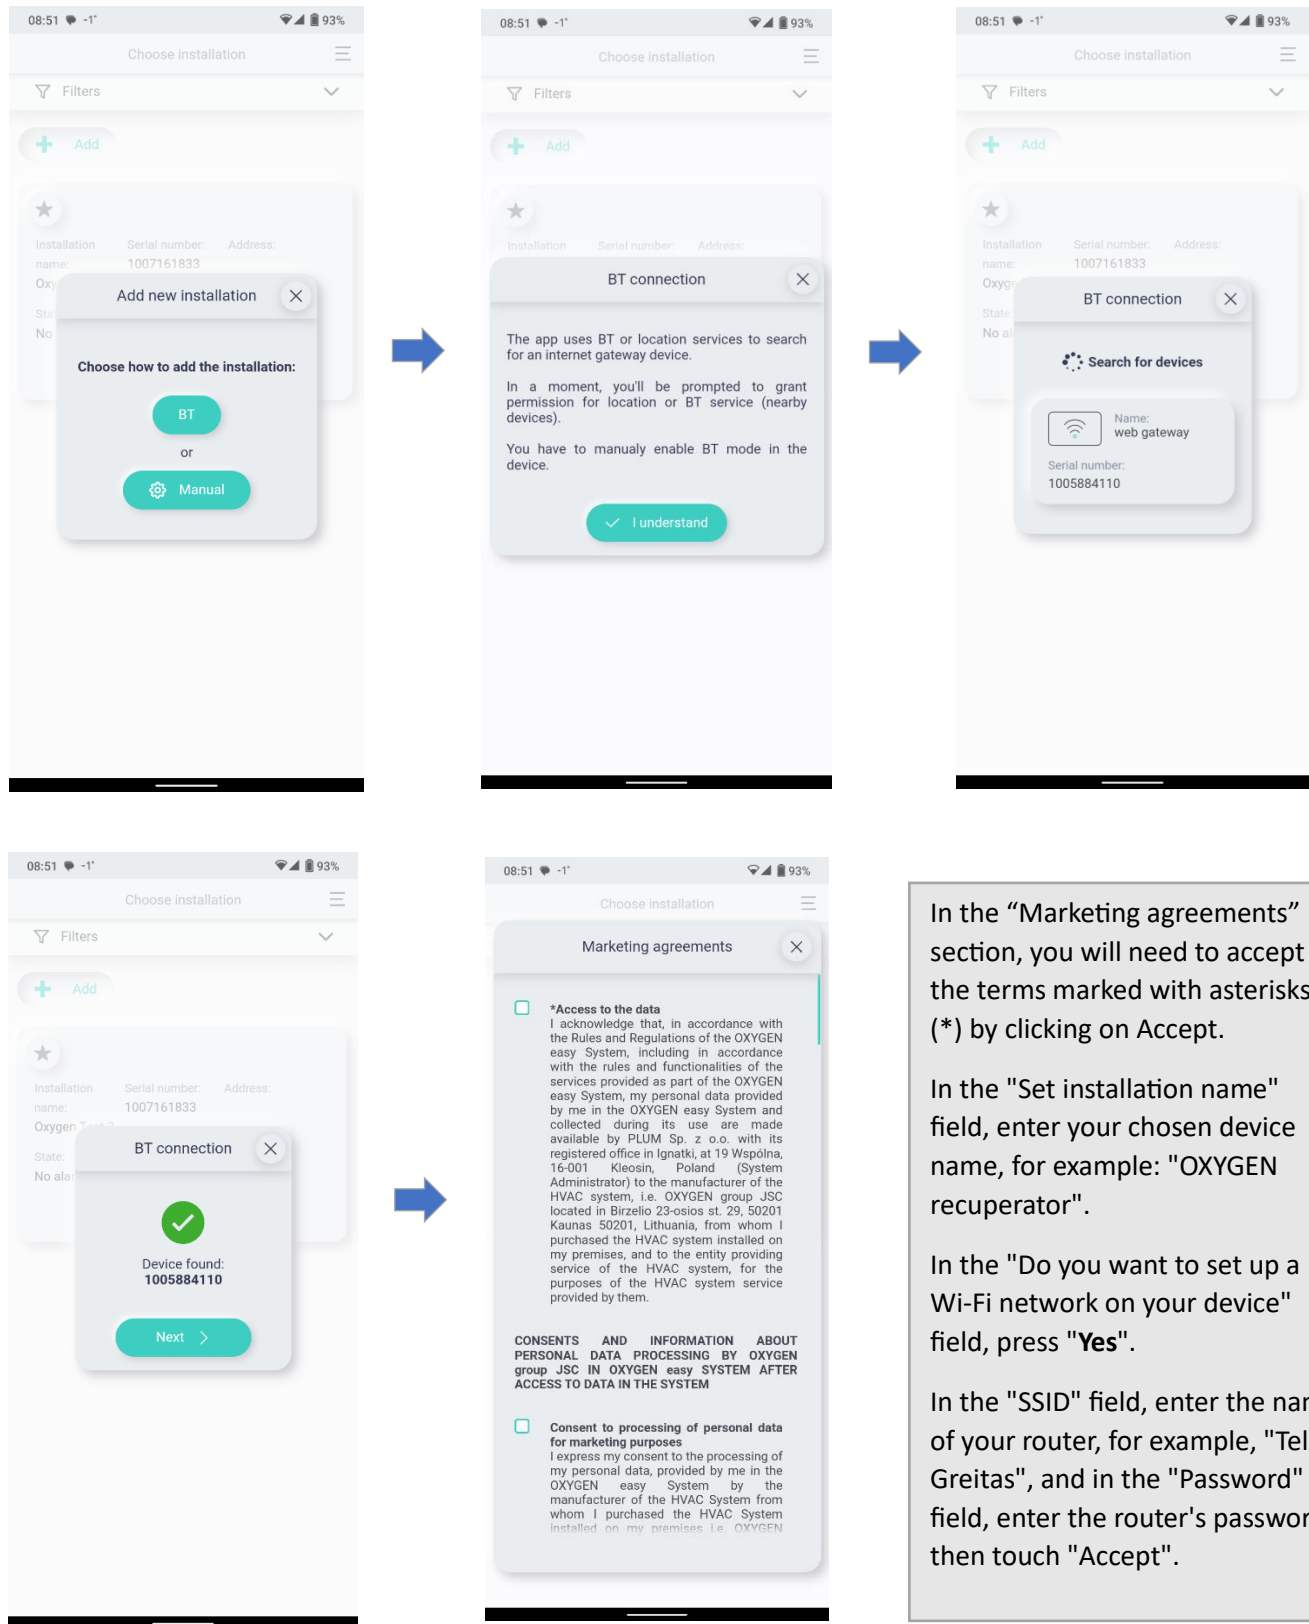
08:51 -1° 93%

Choose installation

Filters

Add

Installation name: Oxy
Serial number: 1007161833
Address:
Sta
No

Add new installation

Choose how to add the installation:

BT

or

Manual

08:51 -1° 93%

Choose installation

Filters

Add

Installation
Serial number:
Address:

BT connection

The app uses BT or location services to search for an internet gateway device.

In a moment, you'll be prompted to grant permission for location or BT service (nearby devices).

You have to manualy enable BT mode in the device.

I understand

08:51 -1° 93%

Choose installation

Filters

Add

Installation name:
Serial number: 1007161833
Address:
Oxyg
State
No al

BT connection

Search for devices

Name: web gateway

Serial number: 1005884110

08:51 -1° 93%

Choose installation

Filters

Add

Installation name:
Serial number: 1007161833
Address:
Oxygen T
State:
No ala

BT connection

Device found: 1005884110

Next

08:51 -1° 93%

Choose installation

Marketing agreements

*Access to the data
I acknowledge that, in accordance with the Rules and Regulations of the OXYGEN easy System, including in accordance with the rules and functionalities of the services provided as part of the OXYGEN easy System, my personal data provided by me in the OXYGEN easy System and collected during its use are made available by PLUM Sp. z o.o. with its registered office in Ignatki, at 19 Wspólna, 16-001 Kleosin, Poland (System Administrator) to the manufacturer of the HVAC system, i.e. OXYGEN group JSC located in Birzelio 23-osios st. 29, 50201 Kaunas 50201, Lithuania, from whom I purchased the HVAC system installed on my premises, and to the entity providing service of the HVAC system, for the purposes of the HVAC system service provided by them.

CONSENTS AND INFORMATION ABOUT PERSONAL DATA PROCESSING BY OXYGEN group JSC IN OXYGEN easy SYSTEM AFTER ACCESS TO DATA IN THE SYSTEM

Consent to processing of personal data for marketing purposes
I express my consent to the processing of my personal data, provided by me in the OXYGEN easy System by the manufacturer of the HVAC System from whom I purchased the HVAC System installed on my premises i.e. OXYGEN

In the “Marketing agreements” section, you will need to accept the terms marked with asterisks (*) by clicking on Accept.

In the "Set installation name" field, enter your chosen device name, for example: "OXYGEN recuperator".

In the "Do you want to set up a Wi-Fi network on your device" field, press "**Yes**".

In the "SSID" field, enter the nar of your router, for example, "Tel Greitas", and in the "Password" field, enter the router's passwor then touch "Accept".